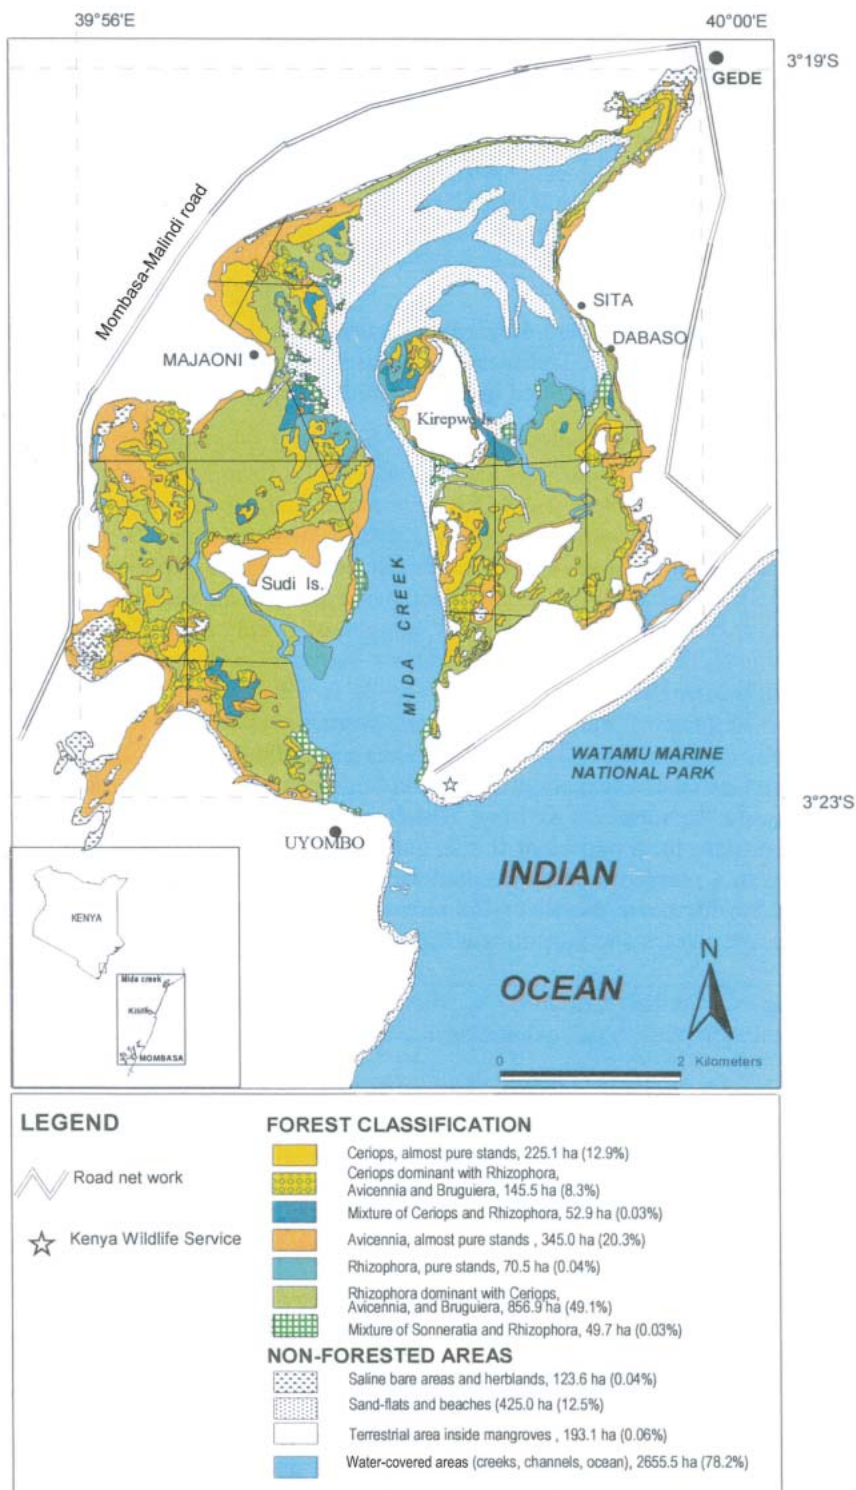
39°56'E

40°00'E

3°19'S

GEDE

Mombasa-Malindi road

SITA

DABASO

MAJAONI

Kirepwe Is.

Sudi Is.

MIDA CREEK

WATAMU MARINE NATIONAL PARK

3°23'S

UYOMBO

KENYA

Mida creek

Kilifi

MOMBASA

INDIAN

OCEAN

N

0

2 Kilometers

LEGEND

Road net work

Kenya Wildlife Service

FOREST CLASSIFICATION

Ceriops, almost pure stands, 225.1 ha (12.9%)

Ceriops dominant with Rhizophora, Avicennia and Bruguiera, 145.5 ha (8.3%)

Mixture of Ceriops and Rhizophora, 52.9 ha (0.03%)

Avicennia, almost pure stands , 345.0 ha (20.3%)

Rhizophora, pure stands, 70.5 ha (0.04%)

Rhizophora dominant with Ceriops, Avicennia, and Bruguiera, 856.9 ha (49.1%)

Mixture of Sonneratia and Rhizophora, 49.7 ha (0.03%)

NON-FORESTED AREAS

Saline bare areas and herblands, 123.6 ha (0.04%)

Sand-flats and beaches (425.0 ha (12.5%)

Terrestrial area inside mangroves , 193.1 ha (0.06%)

Water-covered areas (creeks, channels, ocean), 2655.5 ha (78.2%)